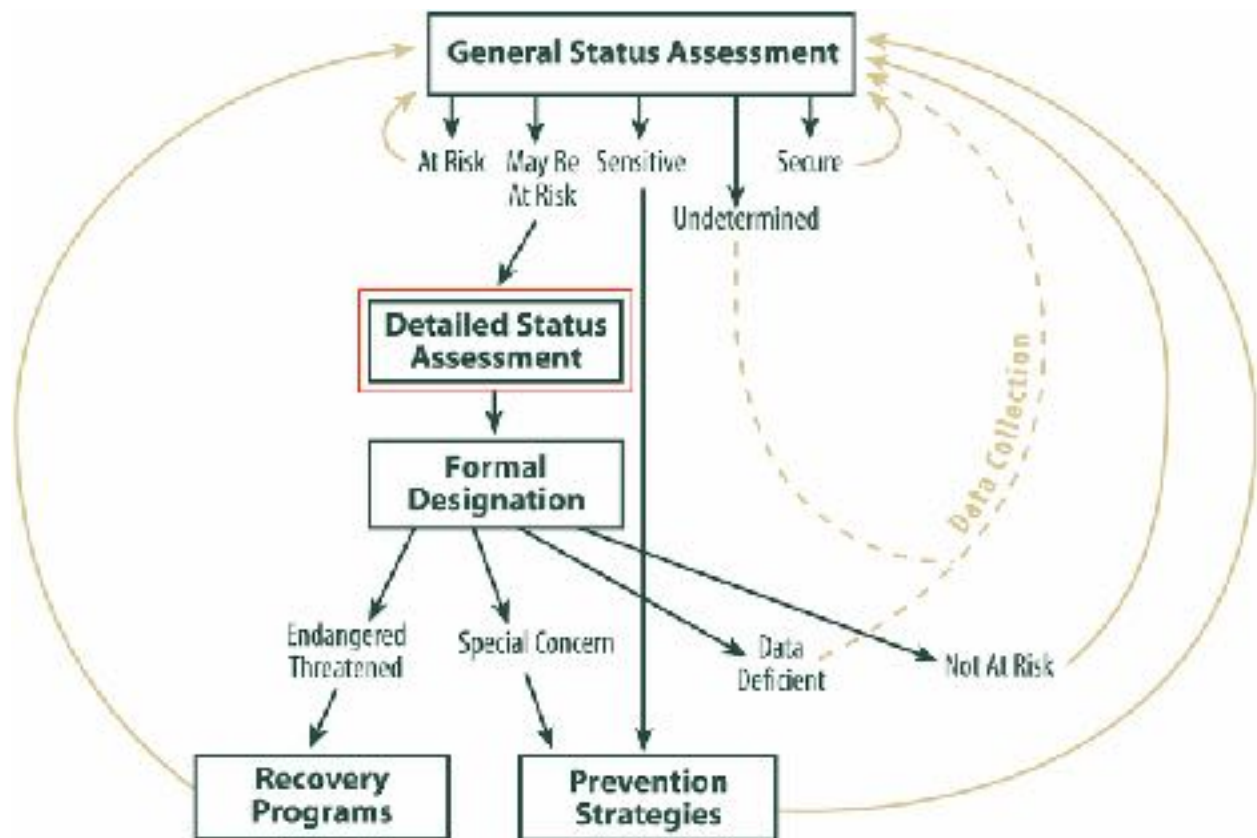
General Status Assessment

At Risk

May Be At Risk

Sensitive

Secure

Undetermined

Detailed Status Assessment

Data Collection

Formal Designation

Endangered Threatened

Special Concern

Data Deficient

Not At Risk

Recovery Programs

Prevention Strategies